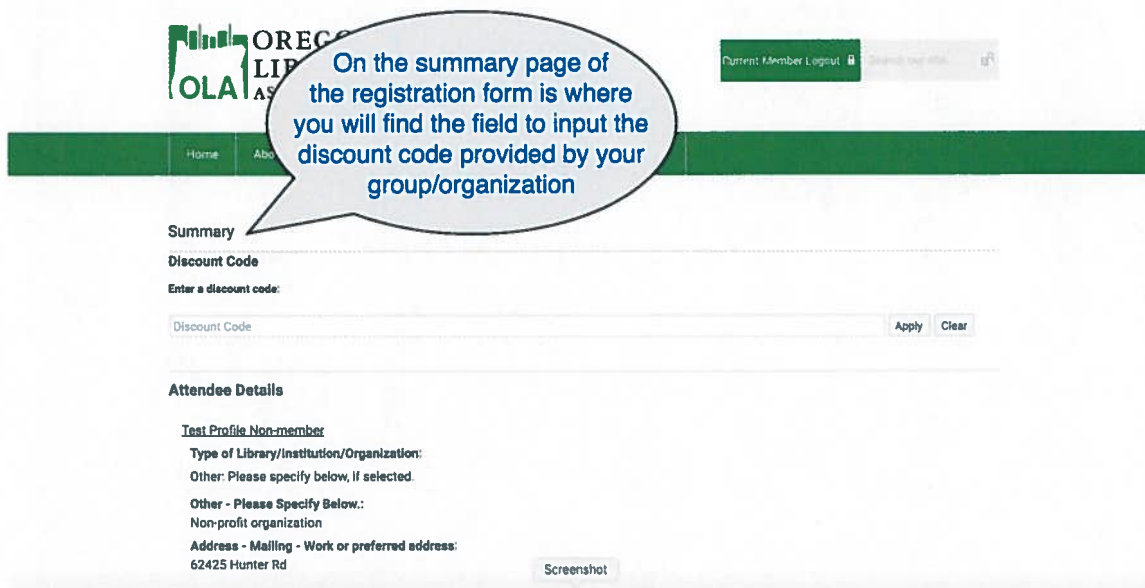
OLA OREG LIB AS

On the summary page of the registration form is where you will find the field to input the discount code provided by your group/organization

Current Member Logout

Search our site

Home Abo

Summary

Discount Code

Enter a discount code:

Discount Code

Apply Clear

Attendee Details

Test Profile Non-member

Type of Library/Institution/Organization:

Other: Please specify below, if selected.

Other - Please Specify Below.:

Non-profit organization

Address - Mailing - Work or preferred address:

62425 Hunter Rd

Screenshot